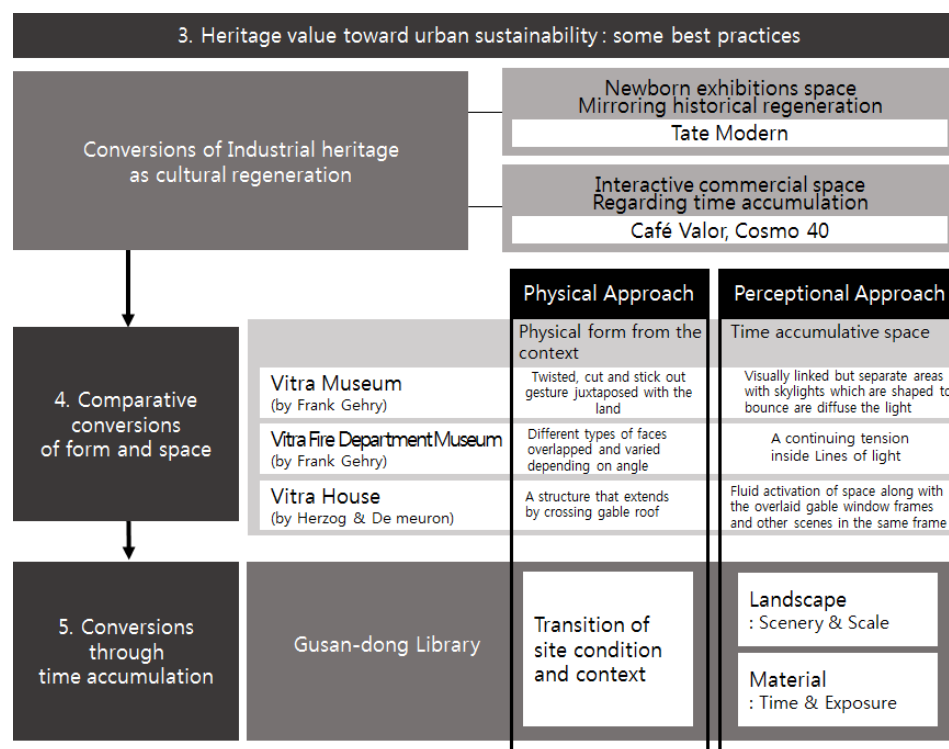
3. Heritage value toward urban sustainability : some best practices

Conversions of Industrial heritage as cultural regeneration

Newborn exhibitions space Mirroring historical regeneration

Tate Modern

Interactive commercial space Regarding time accumulation

Café Valor, Cosmo 40

4. Comparative conversions of form and space

| | Physical Approach | Perceptional Approach |
|---|---|---|
| | Physical form from the context | Time accumulative space |
| Vitra Museum (by Frank Gehry) | Twisted, cut and stick out gesture juxtaposed with the land | Visually linked but separate areas with skylights which are shaped to bounce are diffuse the light |
| Vitra Fire Department Museum (by Frank Gehry) | Different types of faces overlapped and varied depending on angle | A continuing tension inside Lines of light |
| Vitra House (by Herzog & De meuron) | A structure that extends by crossing gable roof | Fluid activation of space along with the overlaid gable window frames and other scenes in the same frame |

5. Conversions through time accumulation

Gusan-dong Library

Transition of site condition and context

Landscape
: Scenery & Scale

Material
: Time & Exposure